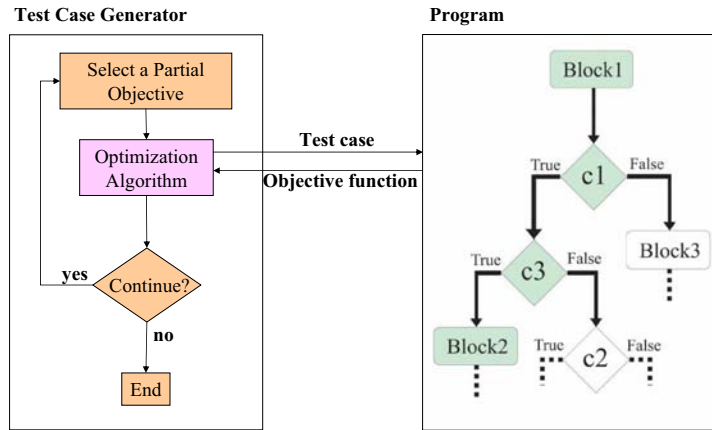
Test Case Generator

Select a Partial Objective

Optimization Algorithm

Continue?

yes

no

End

Test case

Objective function

Program

Block1

c1

True

False

c3

True

False

Block3

Block2

c2

True

False